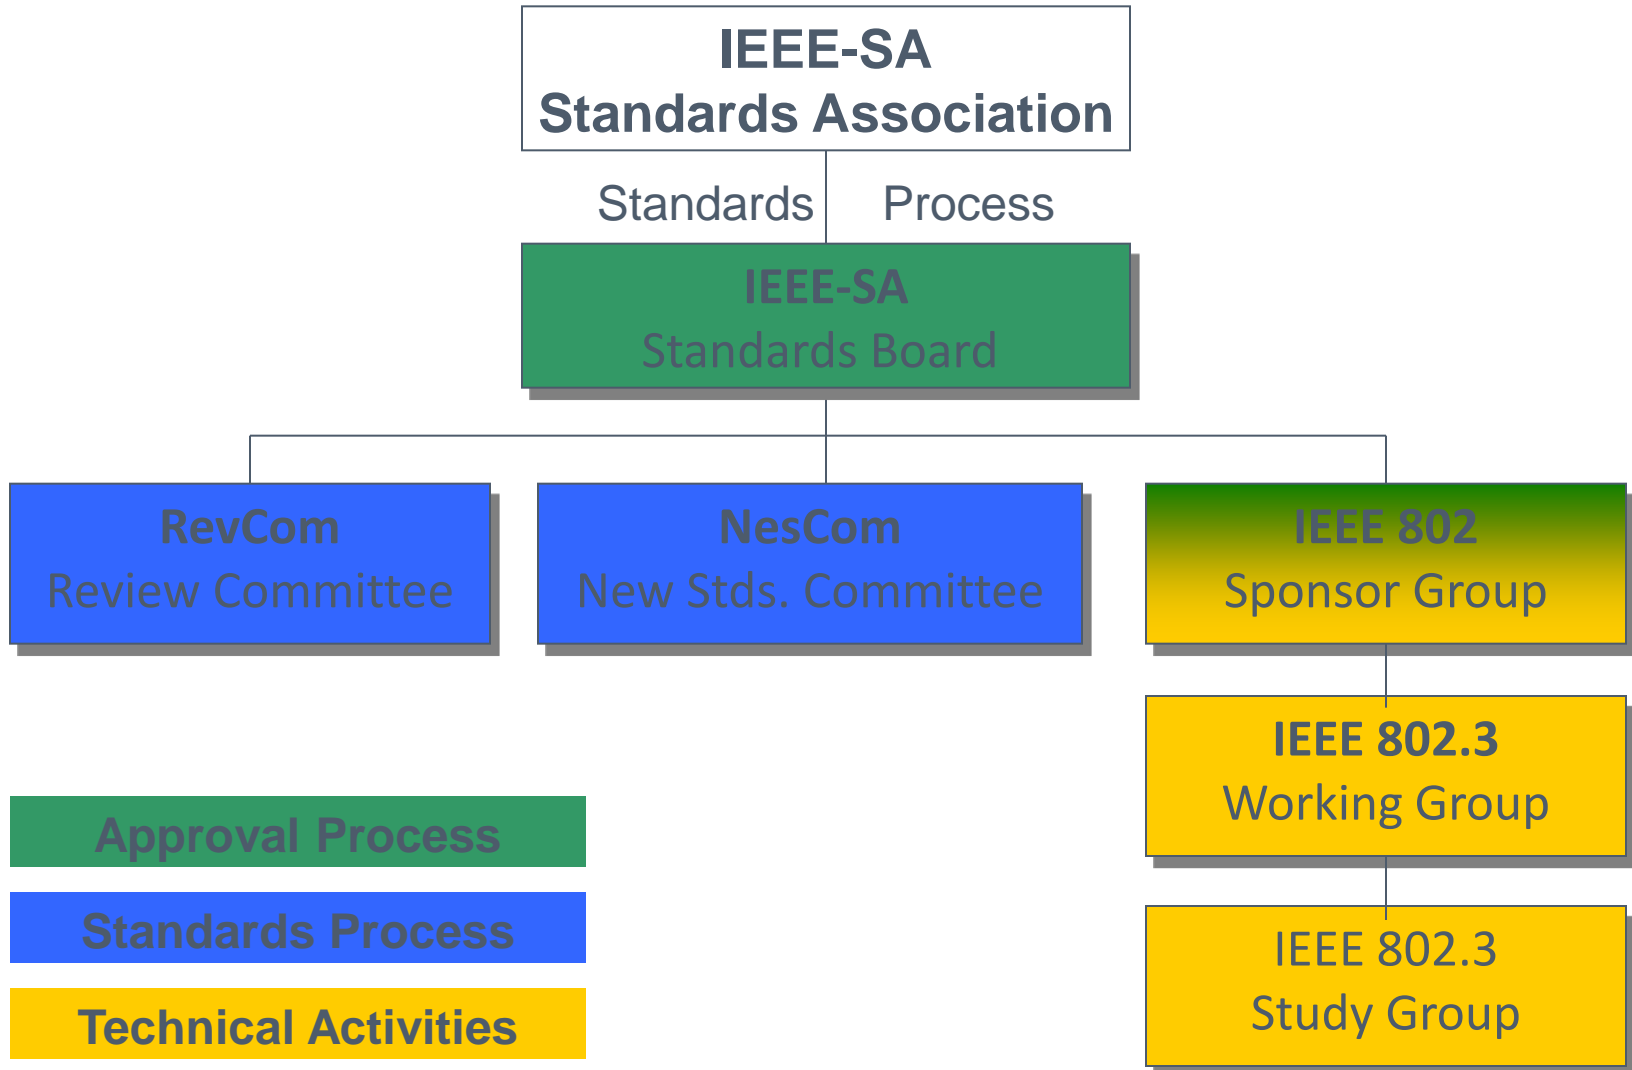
IEEE-SA
Standards Association

Standards Process

IEEE-SA
Standards Board

RevCom
Review Committee

NesCom
New Stds. Committee

IEEE 802
Sponsor Group

IEEE 802.3
Working Group

IEEE 802.3
Study Group

Approval Process

Standards Process

Technical Activities